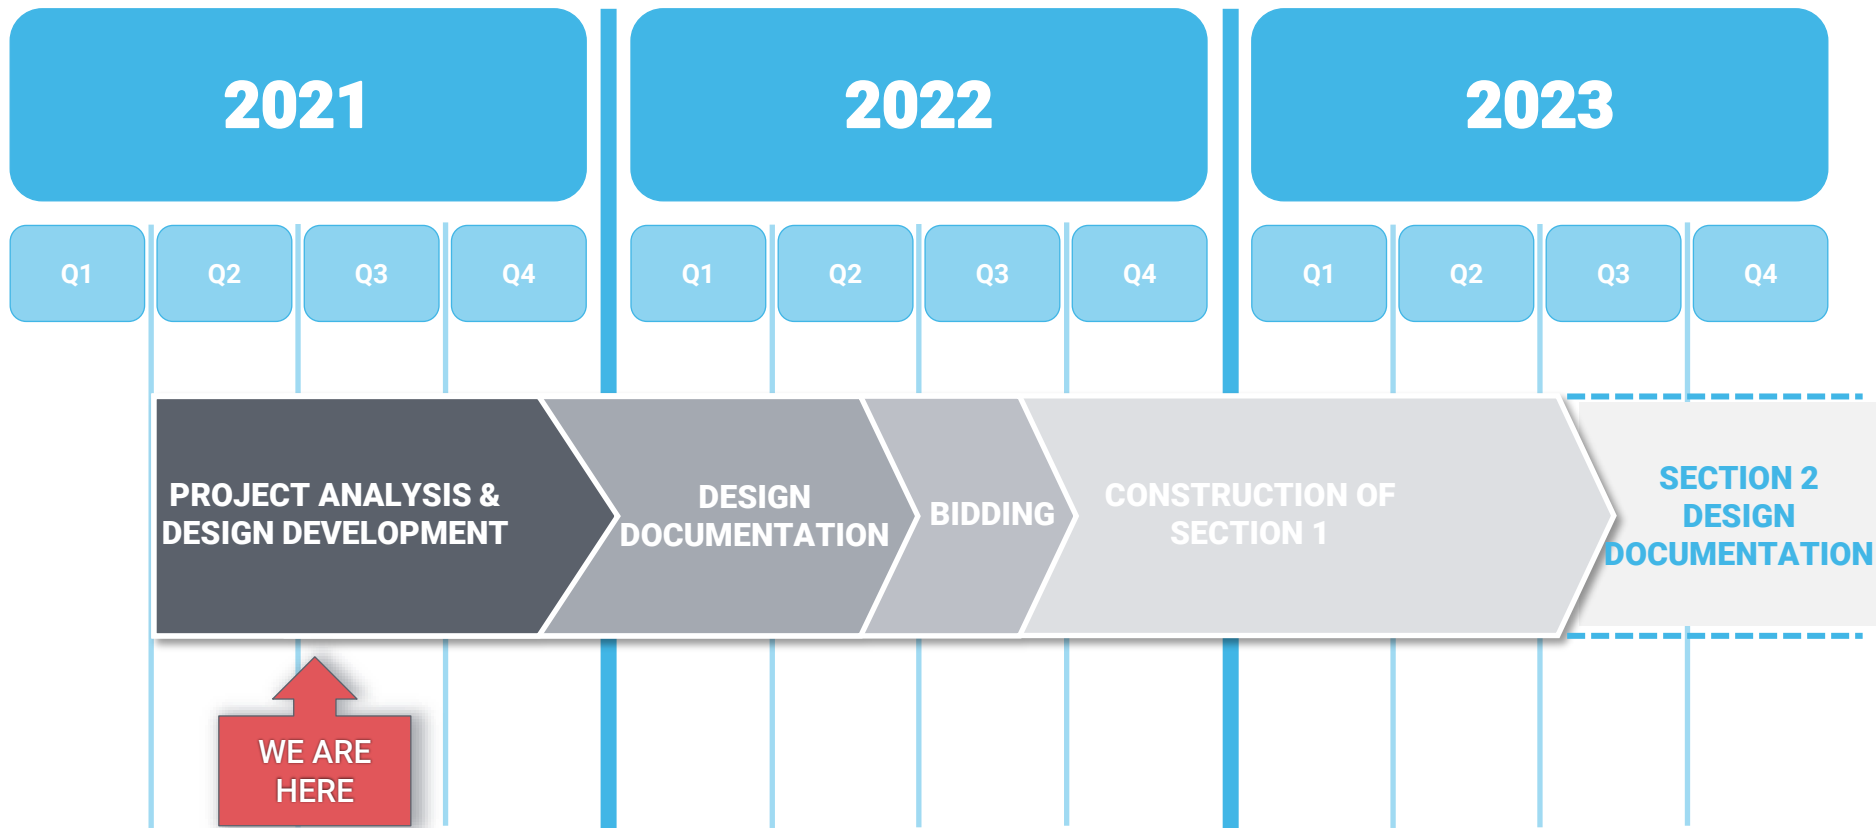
2021

2022

2023

| Q1 | Q2 | Q3 | Q4 | Q1 | Q2 | Q3 | Q4 | Q1 | Q2 | Q3 | Q4 |
|---|---|---|---|---|---|---|---|---|---|---|---|

PROJECT ANALYSIS & DESIGN DEVELOPMENT

DESIGN DOCUMENTATION

BIDDING

CONSTRUCTION OF SECTION 1

SECTION 2 DESIGN DOCUMENTATION

WE ARE HERE